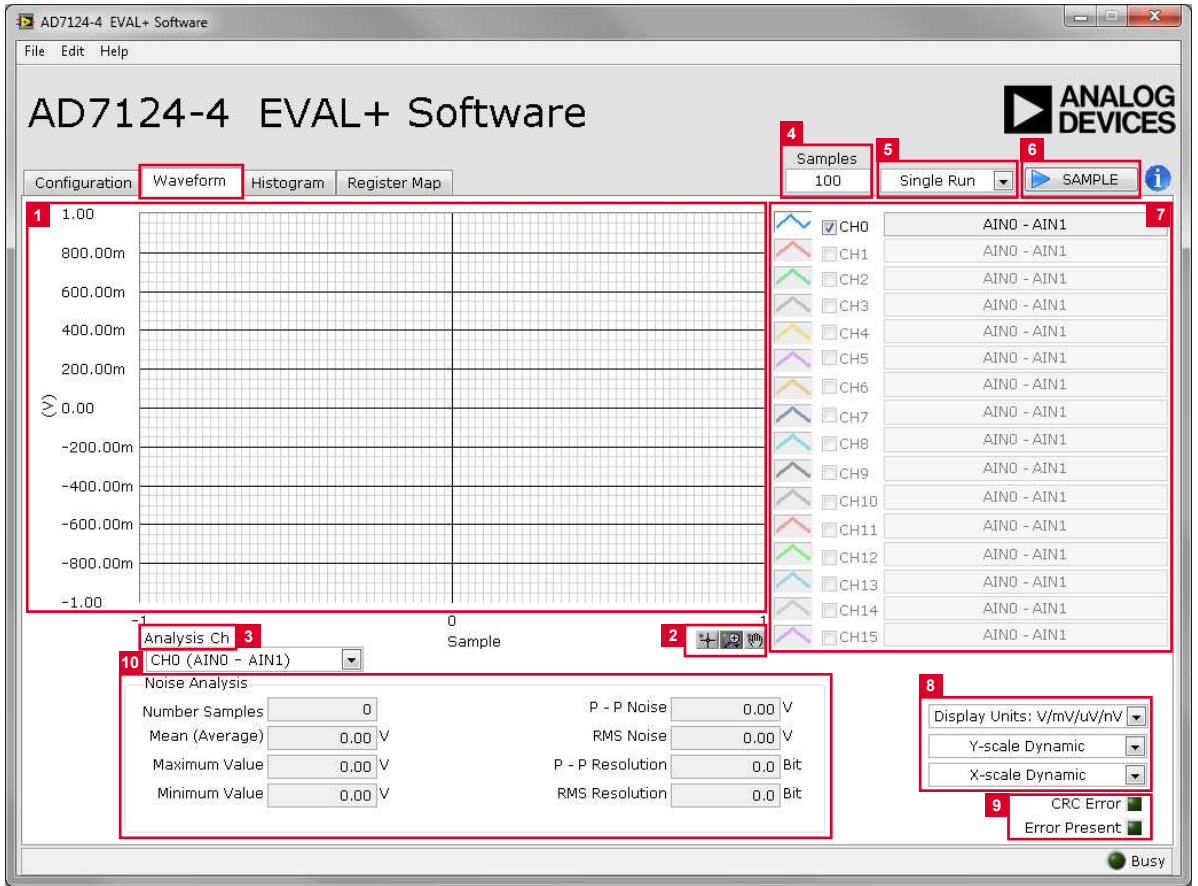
AD7124-4 EVAL+ Software

File Edit Help

AD7124-4 EVAL+ Software

ANALOG DEVICES

4
Samples
100

5
Single Run

6
SAMPLE

Configuration | Waveform | Histogram | Register Map

1
1.00
800.00m
600.00m
400.00m
200.00m
(V) 0.00
-200.00m
-400.00m
-600.00m
-800.00m
-1.00
-1 0 1
Sample

7
CH0 AIN0 - AIN1
CH1 AIN0 - AIN1
CH2 AIN0 - AIN1
CH3 AIN0 - AIN1
CH4 AIN0 - AIN1
CH5 AIN0 - AIN1
CH6 AIN0 - AIN1
CH7 AIN0 - AIN1
CH8 AIN0 - AIN1
CH9 AIN0 - AIN1
CH10 AIN0 - AIN1
CH11 AIN0 - AIN1
CH12 AIN0 - AIN1
CH13 AIN0 - AIN1
CH14 AIN0 - AIN1
CH15 AIN0 - AIN1

Analysis Ch 3
CH0 (AIN0 - AIN1)

2

10
Noise Analysis
Number Samples 0
Mean (Average) 0.00 V
Maximum Value 0.00 V
Minimum Value 0.00 V
P - P Noise 0.00 V
RMS Noise 0.00 V
P - P Resolution 0.0 Bit
RMS Resolution 0.0 Bit

8
Display Units: V/mV/uV/nV
Y-scale Dynamic
X-scale Dynamic

9
CRC Error
Error Present

Busy